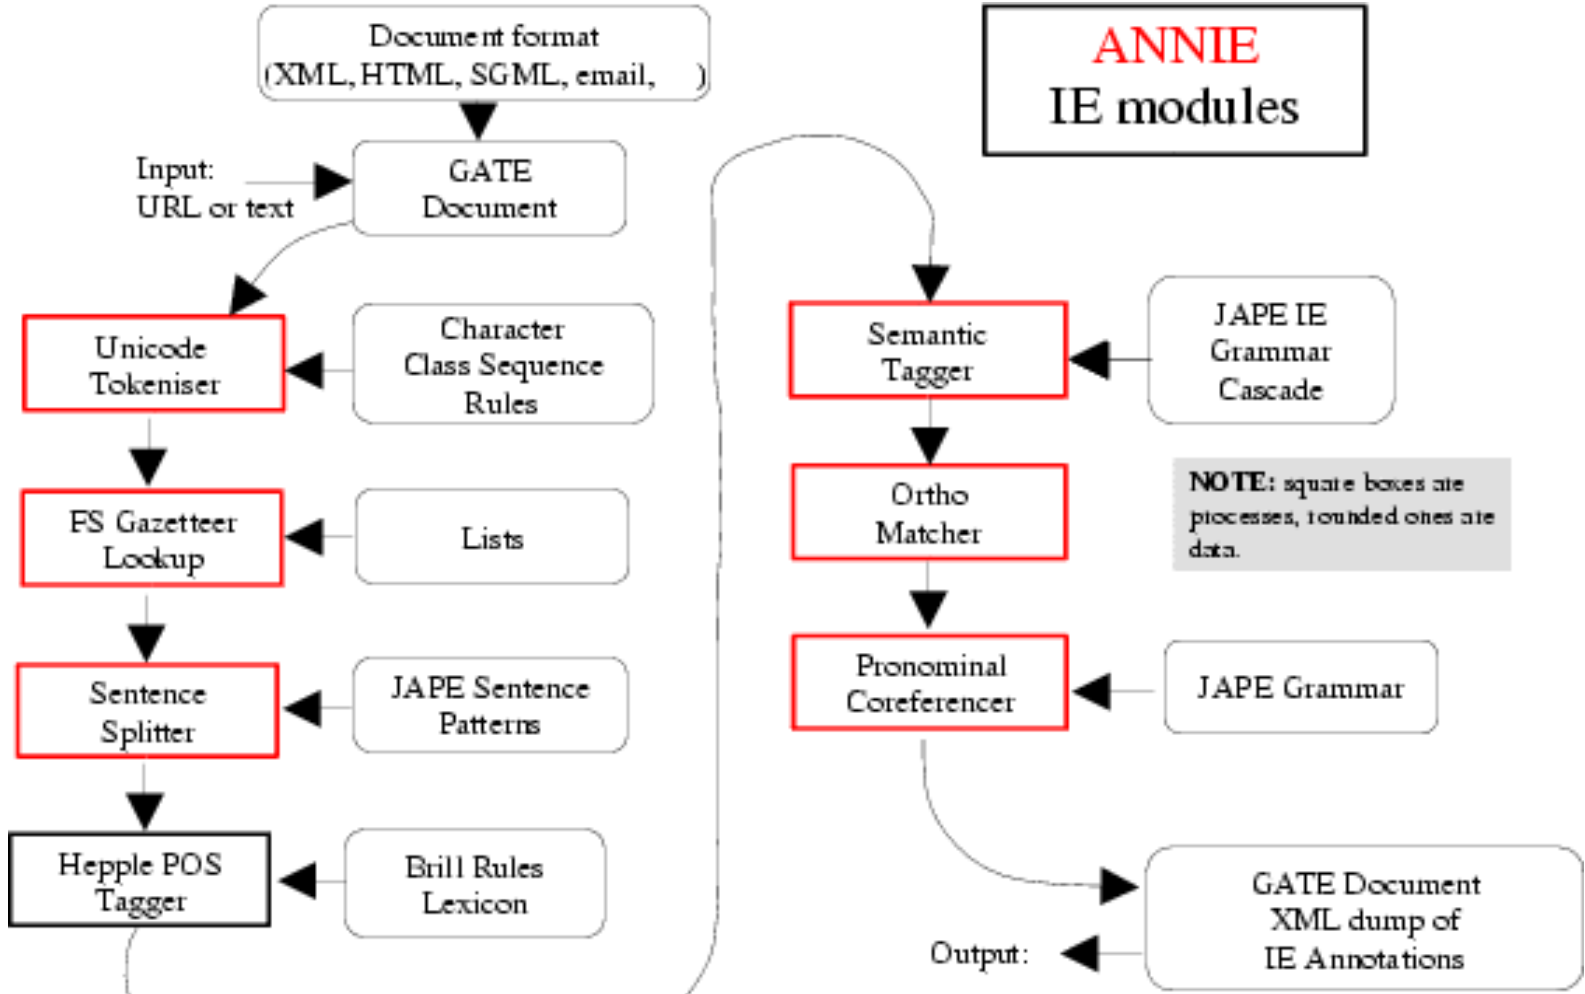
ANNIE
IE modules

Document format
(XML, HTML, SGML, email, )

Input:
URL or text

GATE
Document

Unicode
Tokeniser

Character
Class Sequence
Rules

FS Gazetteer
Lookup

Lists

Sentence
Splitter

JAPE Sentence
Patterns

Hepple POS
Tagger

Brill Rules
Lexicon

Semantic
Tagger

JAPE IE
Grammar
Cascade

NOTE: square boxes are processes, rounded ones are data.

Ortho
Matcher

Pronominal
Coreferencer

JAPE Grammar

GATE Document
XML dump of
IE Annotations

Output: